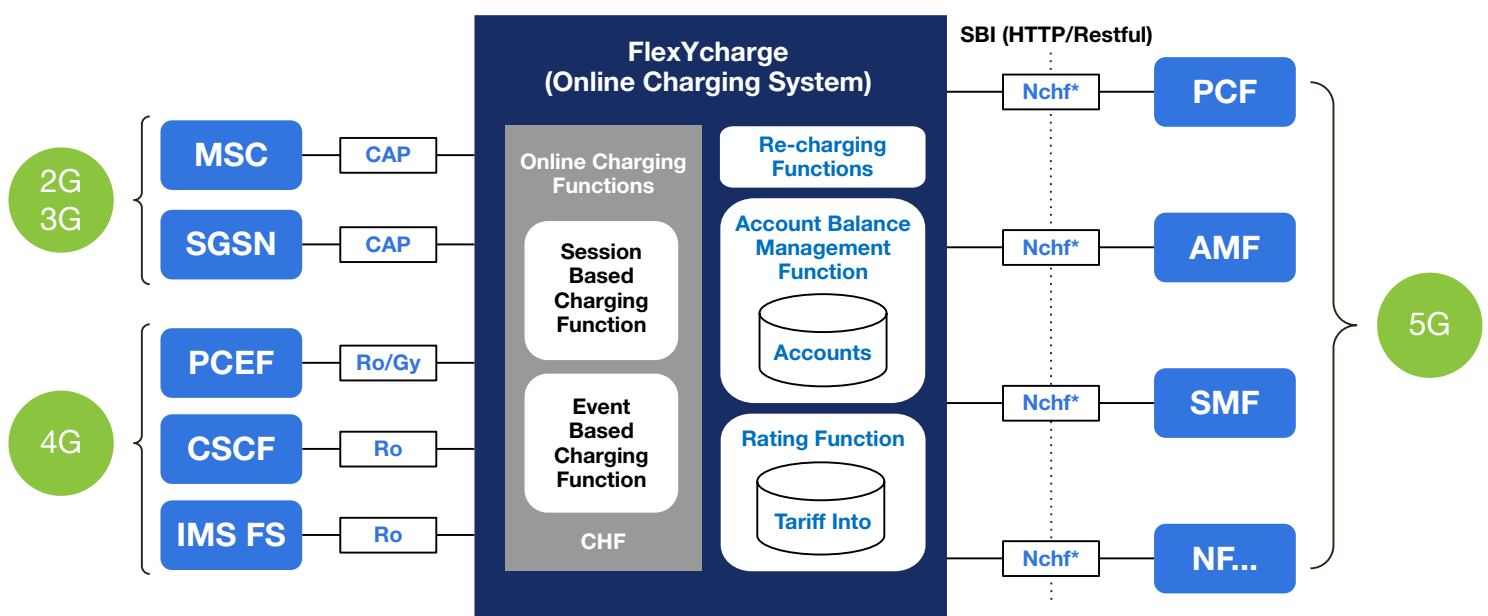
SBI (HTTP/Restful)

FlexYcharge
(Online Charging System)

2G
3G

MSC
CAP

SGSN
CAP

4G

PCEF
Ro/Gy

CSCF
Ro

IMS FS
Ro

Online Charging Functions

Session Based Charging Function

Event Based Charging Function

CHF

Re-charging Functions

Account Balance Management Function

Accounts

Rating Function

Tariff Into

Nchf*
PCF

Nchf*
AMF

Nchf*
SMF

Nchf*
NF...

5G